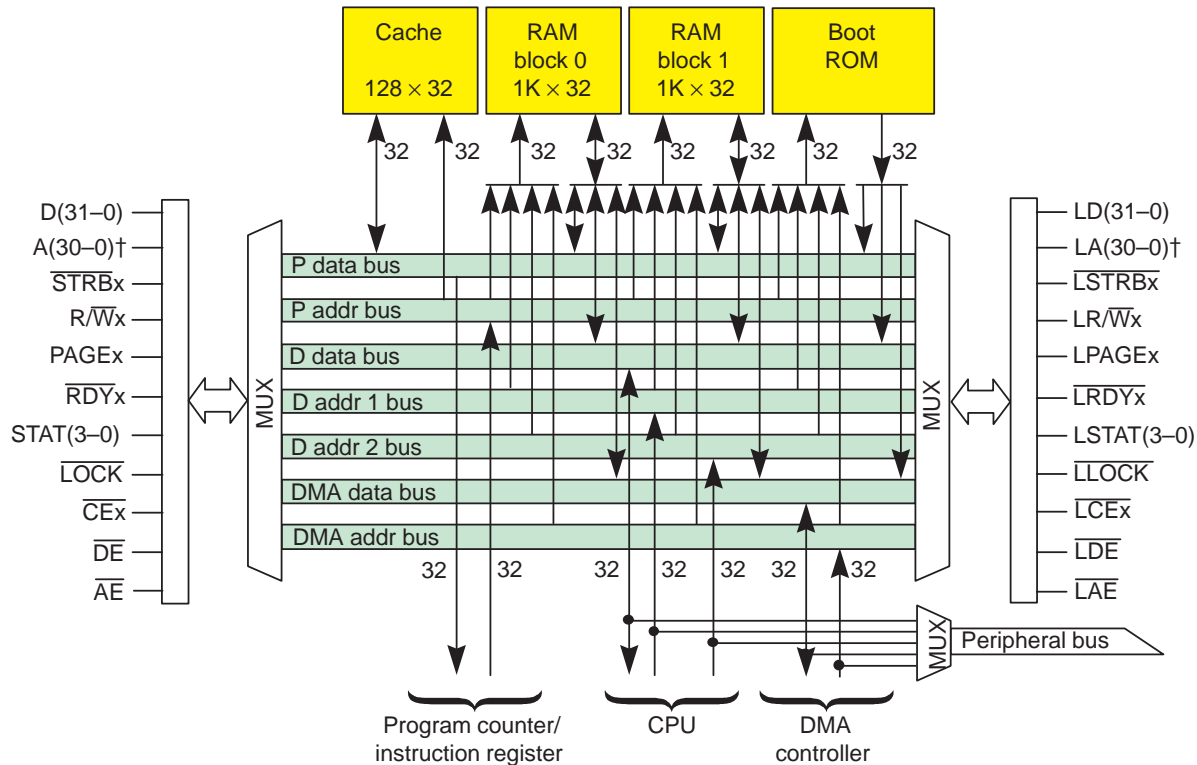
Cache
$128 \times 32$

RAM
block 0
$1K \times 32$

RAM
block 1
$1K \times 32$

Boot
ROM

32 32 32 32 32 32 32 32

D(31–0)
A(30–0)†
$\overline{STRB}$x
R/$\overline{W}$x
PAGEx
$\overline{RDY}$x
STAT(3–0)
$\overline{LOCK}$
$\overline{CE}$x
$\overline{DE}$
$\overline{AE}$

MUX

P data bus
P addr bus
D data bus
D addr 1 bus
D addr 2 bus
DMA data bus
DMA addr bus

MUX

LD(31–0)
LA(30–0)†
$\overline{LSTRB}$x
LR/$\overline{W}$x
LPAGEx
$\overline{LRDY}$x
LSTAT(3–0)
$\overline{LLOCK}$
$\overline{LCE}$x
$\overline{LDE}$
$\overline{LAE}$

32 32 32 32 32 32 32

MUX
Peripheral bus

Program counter/
instruction register

CPU

DMA
controller